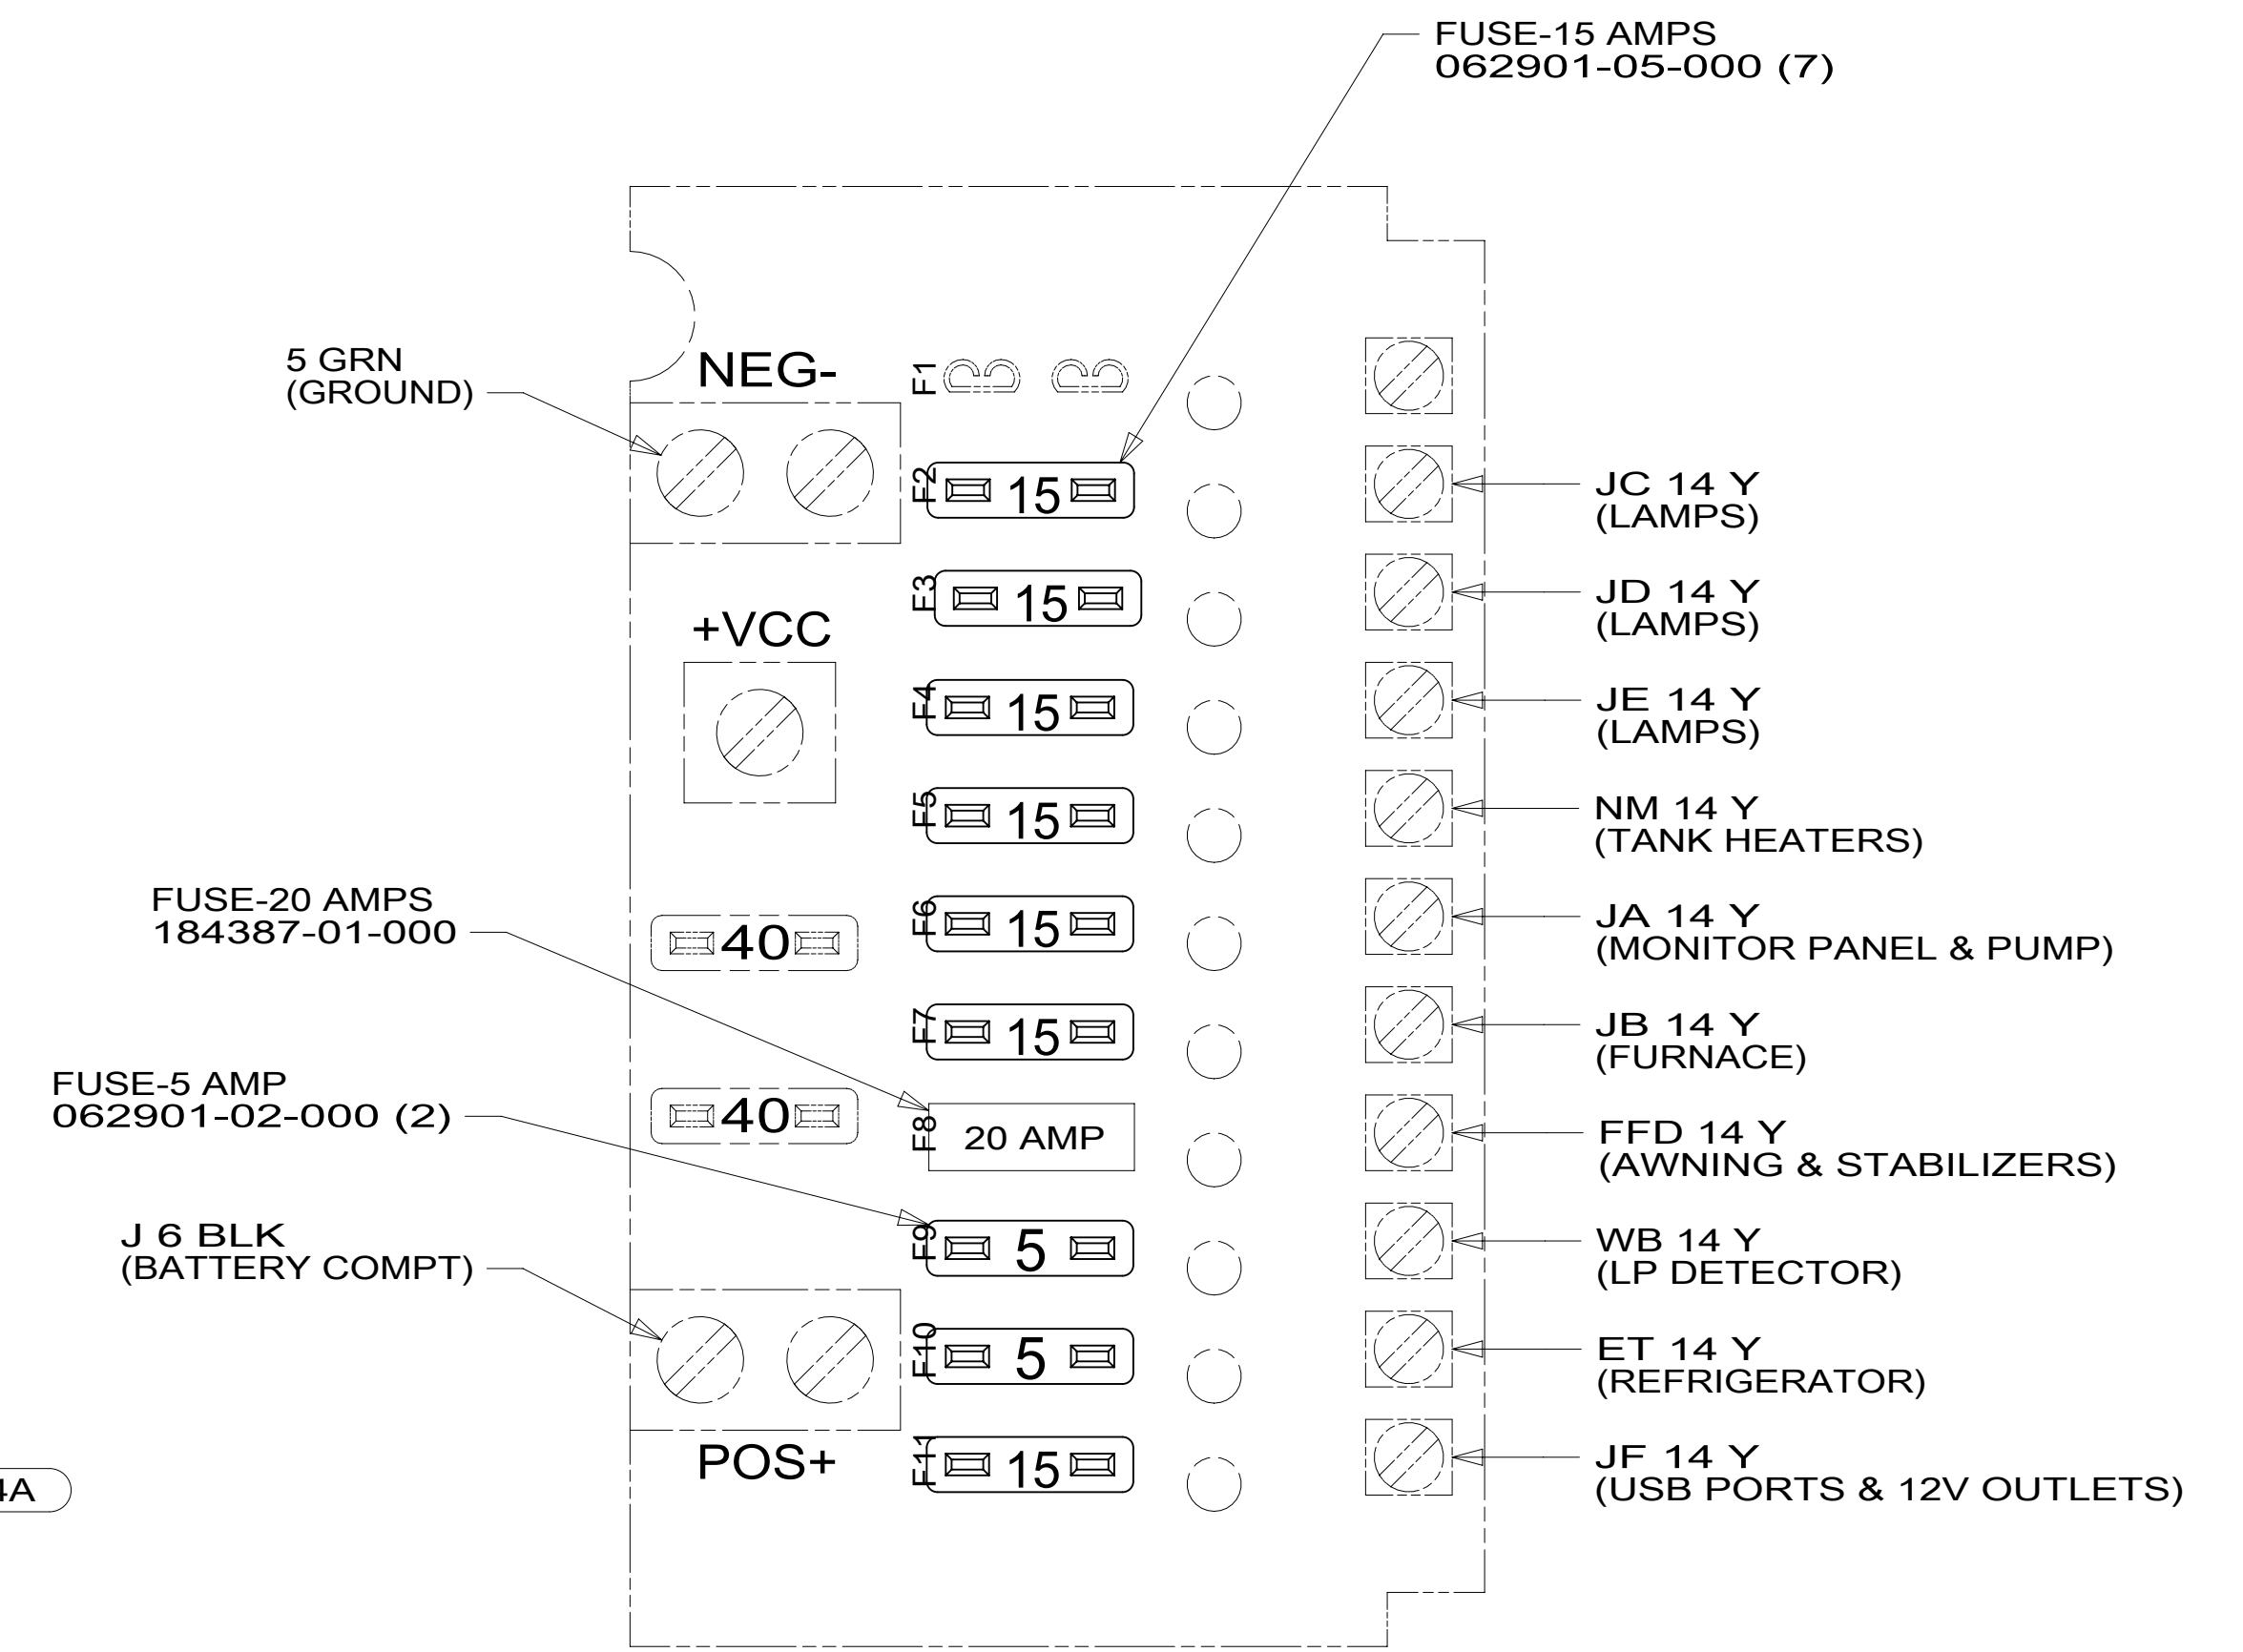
FUSE-15 AMPS
062901-05-000 (7)

5 GRN
(GROUND)

NEG-

F1

F2 15

F3 15

+VCC

F4 15

F5 15

F6 15

FUSE-20 AMPS
184387-01-000

40

F7 15

FUSE-5 AMP
062901-02-000 (2)

40

F8 20 AMP

J 6 BLK
(BATTERY COMPT)

F9 5

F10 5

POS+

F11 15

4A

JC 14 Y
(LAMPS)

JD 14 Y
(LAMPS)

JE 14 Y
(LAMPS)

NM 14 Y
(TANK HEATERS)

JA 14 Y
(MONITOR PANEL & PUMP)

JB 14 Y
(FURNACE)

FFD 14 Y
(AWNING & STABILIZERS)

WB 14 Y
(LP DETECTOR)

ET 14 Y
(REFRIGERATOR)

JF 14 Y
(USB PORTS & 12V OUTLETS)